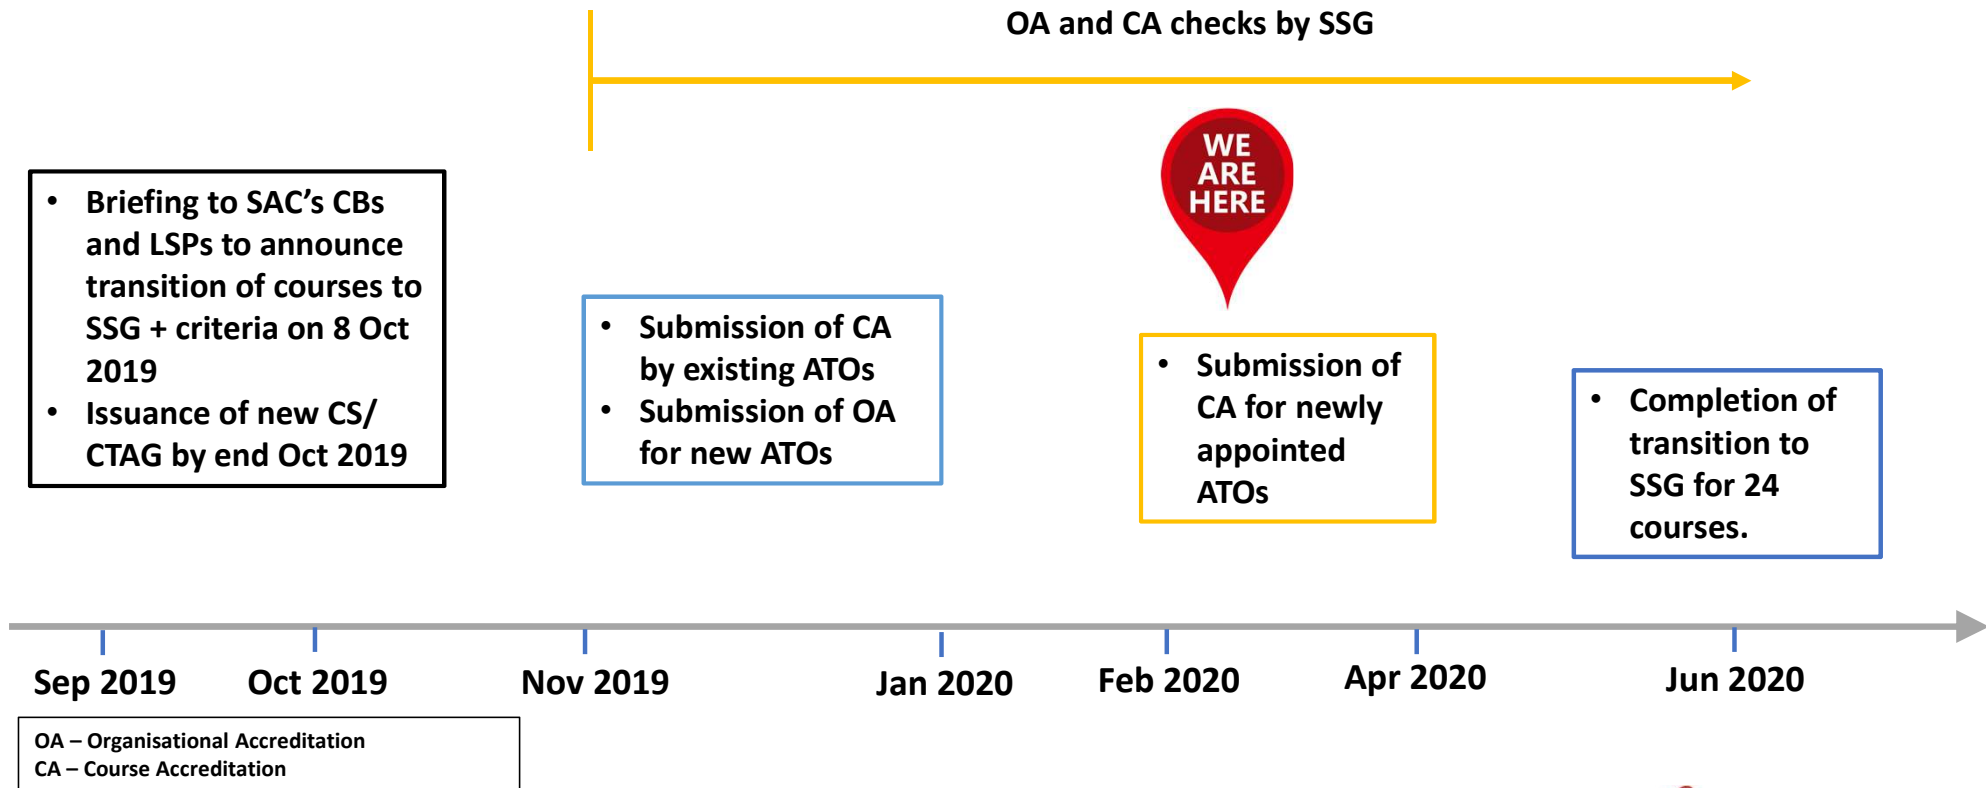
OA and CA checks by SSG

WE ARE HERE

• Briefing to SAC's CBs and LSPs to announce transition of courses to SSG + criteria on 8 Oct 2019
• Issuance of new CS/ CTAG by end Oct 2019

• Submission of CA by existing ATOs
• Submission of OA for new ATOs

• Submission of CA for newly appointed ATOs

• Completion of transition to SSG for 24 courses.

Sep 2019
Oct 2019
Nov 2019
Jan 2020
Feb 2020
Apr 2020
Jun 2020

OA – Organisational Accreditation
CA – Course Accreditation